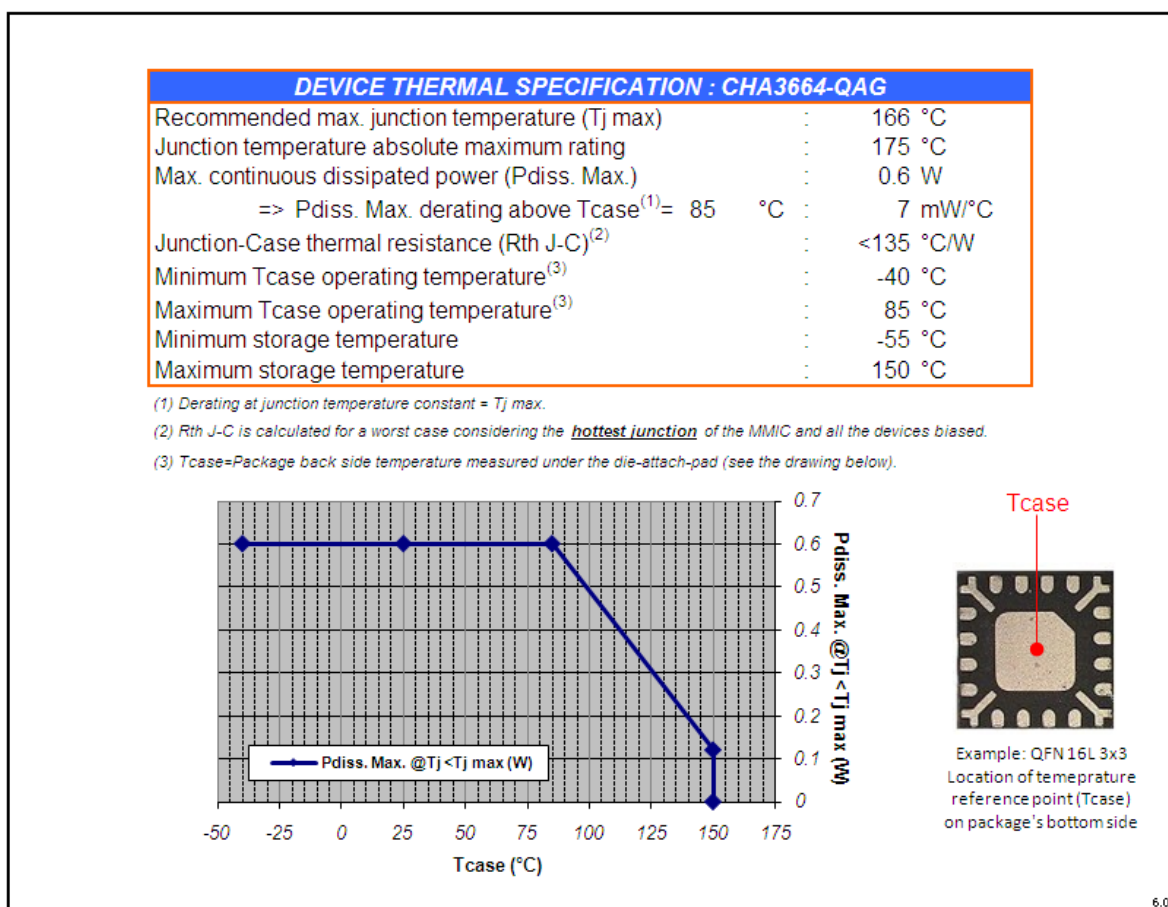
DEVICE THERMAL SPECIFICATION : CHA3664-QAG

| | | |
|---|---|---|
| Recommended max. junction temperature (Tj max) | : | 166 °C |
| Junction temperature absolute maximum rating | : | 175 °C |
| Max. continuous dissipated power (Pdiss. Max.) | : | 0.6 W |
| => Pdiss. Max. derating above Tcase$^{(1)}$= 85 °C | : | 7 mW/°C |
| Junction-Case thermal resistance (Rth J-C)$^{(2)}$ | : | <135 °C/W |
| Minimum Tcase operating temperature$^{(3)}$ | : | -40 °C |
| Maximum Tcase operating temperature$^{(3)}$ | : | 85 °C |
| Minimum storage temperature | : | -55 °C |
| Maximum storage temperature | : | 150 °C |

(1) Derating at junction temperature constant = Tj max.

(2) Rth J-C is calculated for a worst case considering the hottest junction of the MMIC and all the devices biased.

(3) Tcase=Package back side temperature measured under the die-attach-pad (see the drawing below).

0.7
0.6
0.5
0.4
0.3
0.2
0.1
0
Pdiss. Max. @Tj <Tj max (W)
Pdiss. Max. @Tj <Tj max (W)
-50 -25 0 25 50 75 100 125 150 175
Tcase (°C)

Tcase

Example: QFN 16L 3x3
Location of temeprature reference point (Tcase) on package's bottom side

6.0